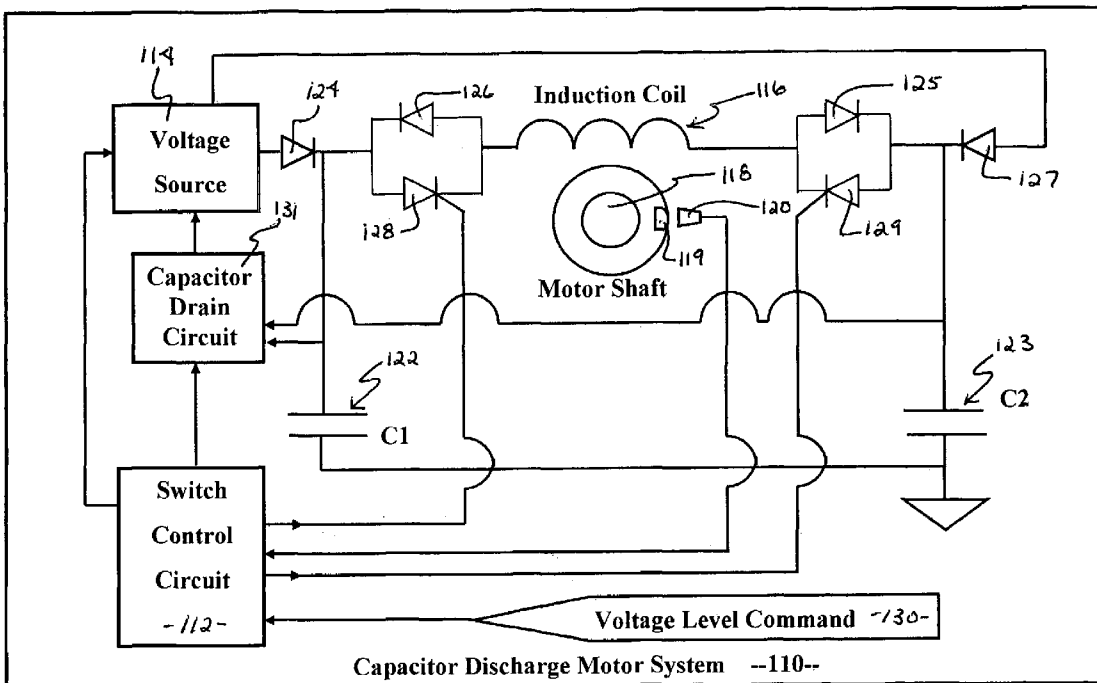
114
Voltage Source
124
126
Induction Coil
116
125
127
131
128
118
120
129
Capacitor Drain Circuit
119
Motor Shaft
122
123
C1
C2
Switch Control Circuit
-112-
Voltage Level Command -130-
Capacitor Discharge Motor System --110--